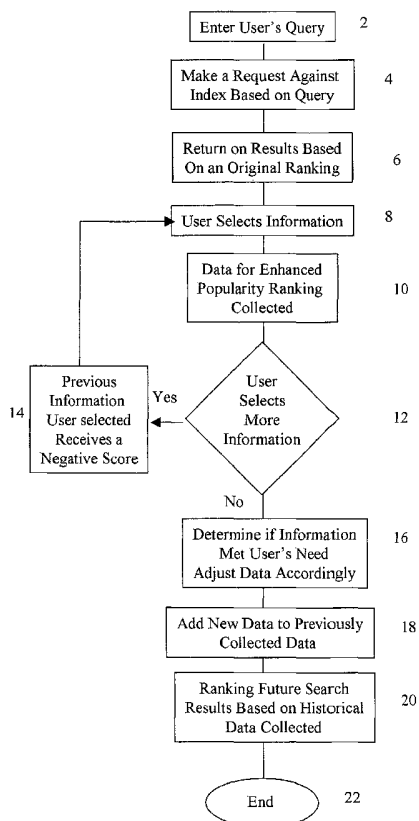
Enter User's Query 2

Make a Request Against Index Based on Query 4

Return on Results Based On an Original Ranking 6

User Selects Information 8

Data for Enhanced Popularity Ranking Collected 10

User Selects More Information 12

Yes

14 Previous Information User selected Receives a Negative Score

No

Determine if Information Met User's Need Adjust Data Accordingly 16

Add New Data to Previously Collected Data 18

Ranking Future Search Results Based on Historical Data Collected 20

End 22